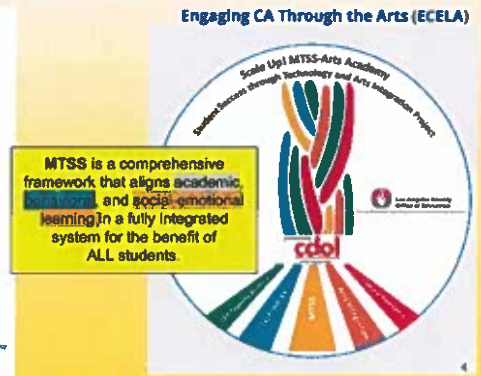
Engaging CA Through the Arts (ECELA)

Scale Up! MTSS-Arts Academy

Student Success through Technology and Arts Integration Project

MTSS is a comprehensive framework that aligns academic, behavioral, and social-emotional learning in a fully integrated system for the benefit of ALL students.

Los Angeles County Office of Education

cdol

MTSS

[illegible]

4